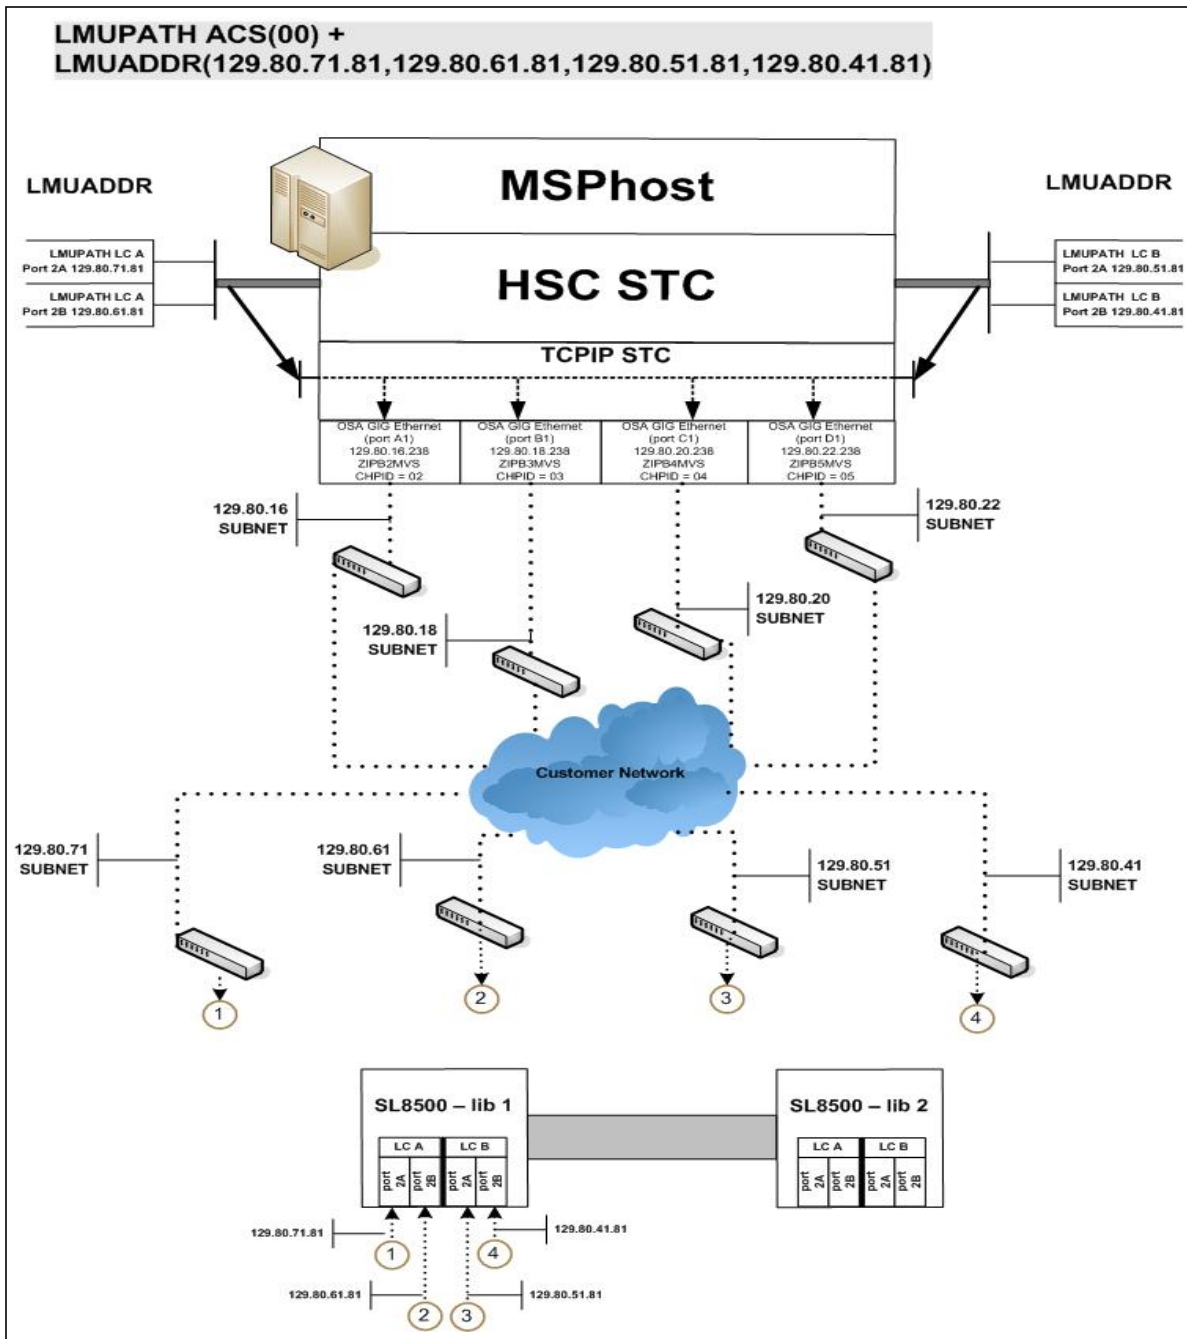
LMUPATH ACS(00) +
LMUADDR(129.80.71.81,129.80.61.81,129.80.51.81,129.80.41.81)

LMUADDR

LMUPATH LC A
Port 2A 129.80.71.81

LMUPATH LC A
Port 2B 129.80.61.81

MSPhost

HSC STC

LMUADDR

LMUPATH LC B
Port 2A 129.80.51.81

LMUPATH LC B
Port 2B 129.80.41.81

TCPIP STC

OSA GIG Ethernet (port A1) 129.80.16.238 ZIPB2MVS CHPID = 02

OSA GIG Ethernet (port B1) 129.80.18.238 ZIPB3MVS CHPID = 03

OSA GIG Ethernet (port C1) 129.80.20.238 ZIPB4MVS CHPID = 04

OSA GIG Ethernet (port D1) 129.80.22.238 ZIPB5MVS CHPID = 05

129.80.16 SUBNET

129.80.22 SUBNET

129.80.20 SUBNET

129.80.18 SUBNET

Customer Network

129.80.71 SUBNET

129.80.61 SUBNET

129.80.51 SUBNET

129.80.41 SUBNET

1

2

3

4

SL8500 – lib 1

LC A

LC B

port 2A

port 2B

port 2A

port 2B

SL8500 – lib 2

LC A

LC B

port 2A

port 2B

port 2A

port 2B

129.80.71.81

1

4

129.80.41.81

129.80.61.81

2

3

129.80.51.81